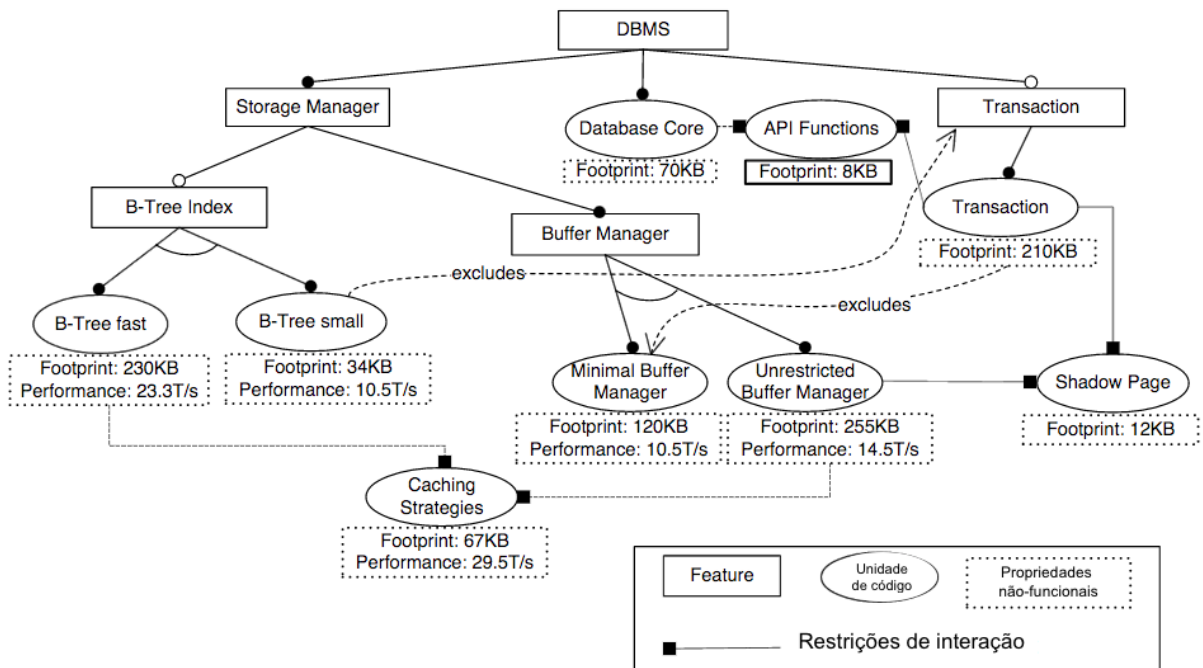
DBMS

Storage Manager

Database Core

API Functions

Transaction

Footprint: 70KB

Footprint: 8KB

B-Tree Index

Buffer Manager

Transaction

Footprint: 210KB

excludes

excludes

B-Tree fast

B-Tree small

Footprint: 230KB
Performance: 23.3T/s

Footprint: 34KB
Performance: 10.5T/s

Minimal Buffer Manager

Unrestricted Buffer Manager

Shadow Page

Footprint: 120KB
Performance: 10.5T/s

Footprint: 255KB
Performance: 14.5T/s

Footprint: 12KB

Caching Strategies

Footprint: 67KB
Performance: 29.5T/s

Feature

Unidade de código

Propriedades não-funcionais

Restrições de interação